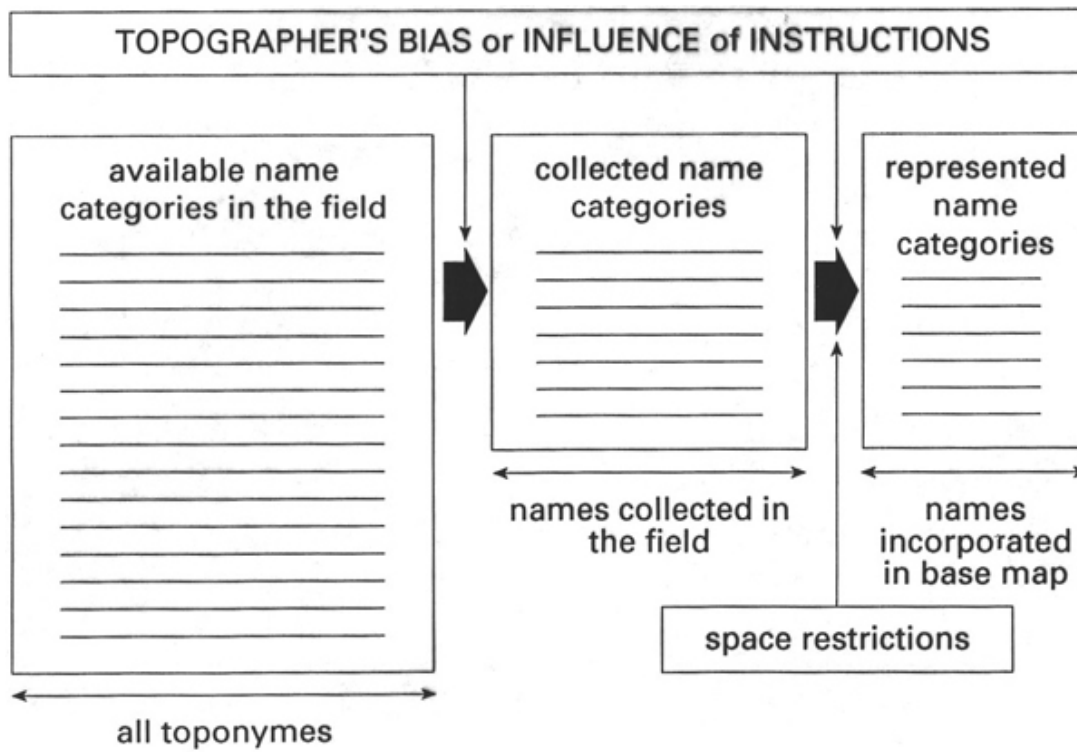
TOPOGRAPHER'S BIAS or INFLUENCE of INSTRUCTIONS

available name categories in the field

collected name categories

represented name categories

names collected in the field

names incorporated in base map

space restrictions

all toponymes